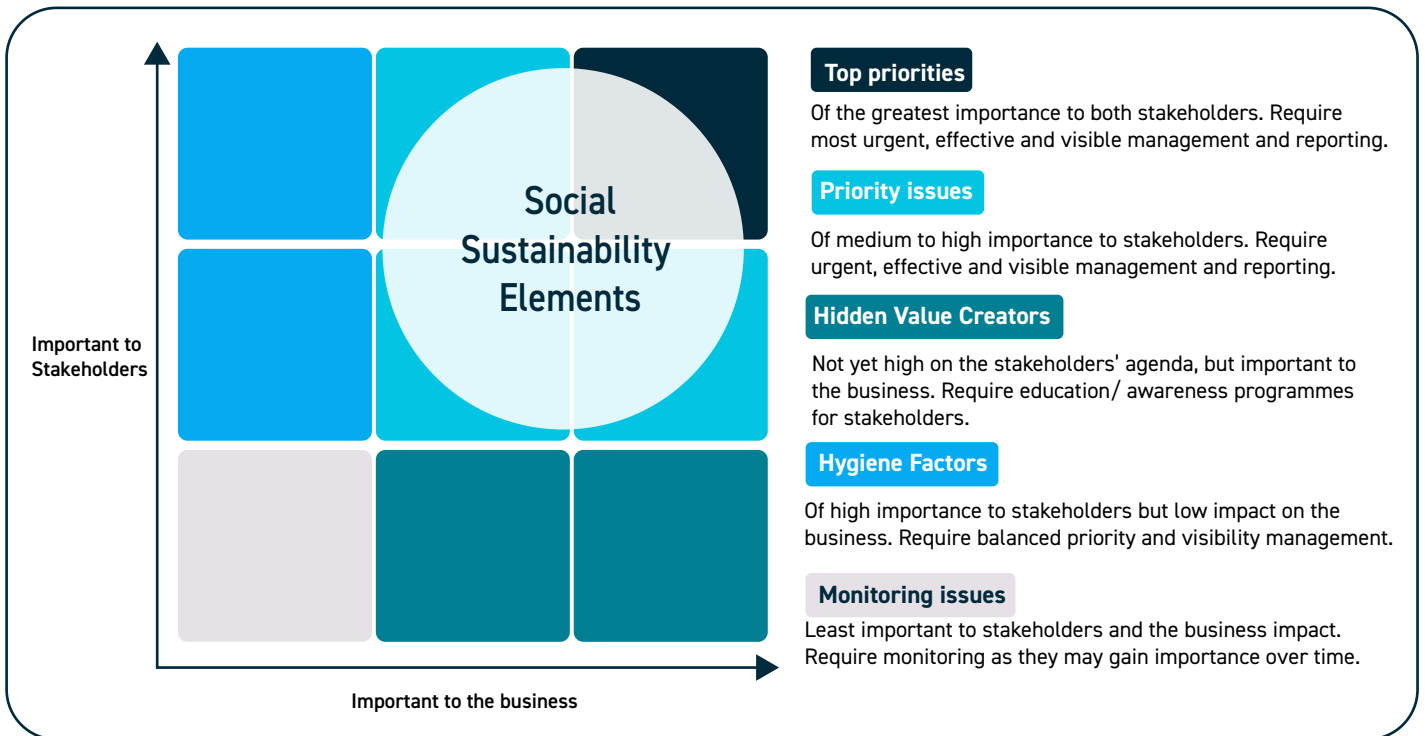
Social Sustainability Elements

Important to Stakeholders

Important to the business

Top priorities

Of the greatest importance to both stakeholders. Require most urgent, effective and visible management and reporting.

Priority issues

Of medium to high importance to stakeholders. Require urgent, effective and visible management and reporting.

Hidden Value Creators

Not yet high on the stakeholders' agenda, but important to the business. Require education/ awareness programmes for stakeholders.

Hygiene Factors

Of high importance to stakeholders but low impact on the business. Require balanced priority and visibility management.

Monitoring issues

Least important to stakeholders and the business impact. Require monitoring as they may gain importance over time.